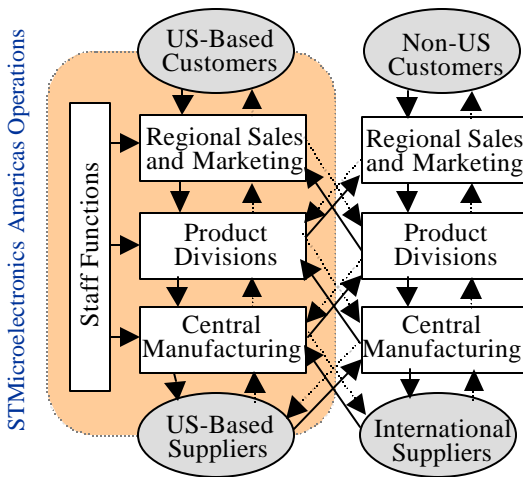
STMicroelectronics Americas Operations

US-Based Customers

Staff Functions

Regional Sales and Marketing

Product Divisions

Central Manufacturing

US-Based Suppliers

Non-US Customers

Regional Sales and Marketing

Product Divisions

Central Manufacturing

International Suppliers